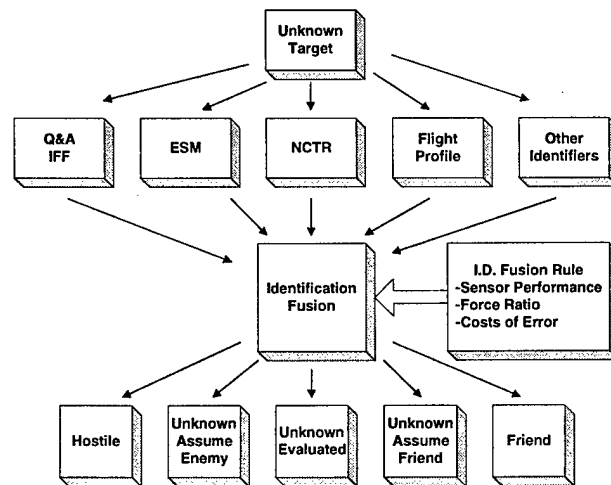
Unknown Target

Q&A IFF

ESM

NCTR

Flight Profile

Other Identifiers

Identification Fusion

I.D. Fusion Rule
-Sensor Performance
-Force Ratio
-Costs of Error

Hostile

Unknown Assume Enemy

Unknown Evaluated

Unknown Assume Friend

Friend